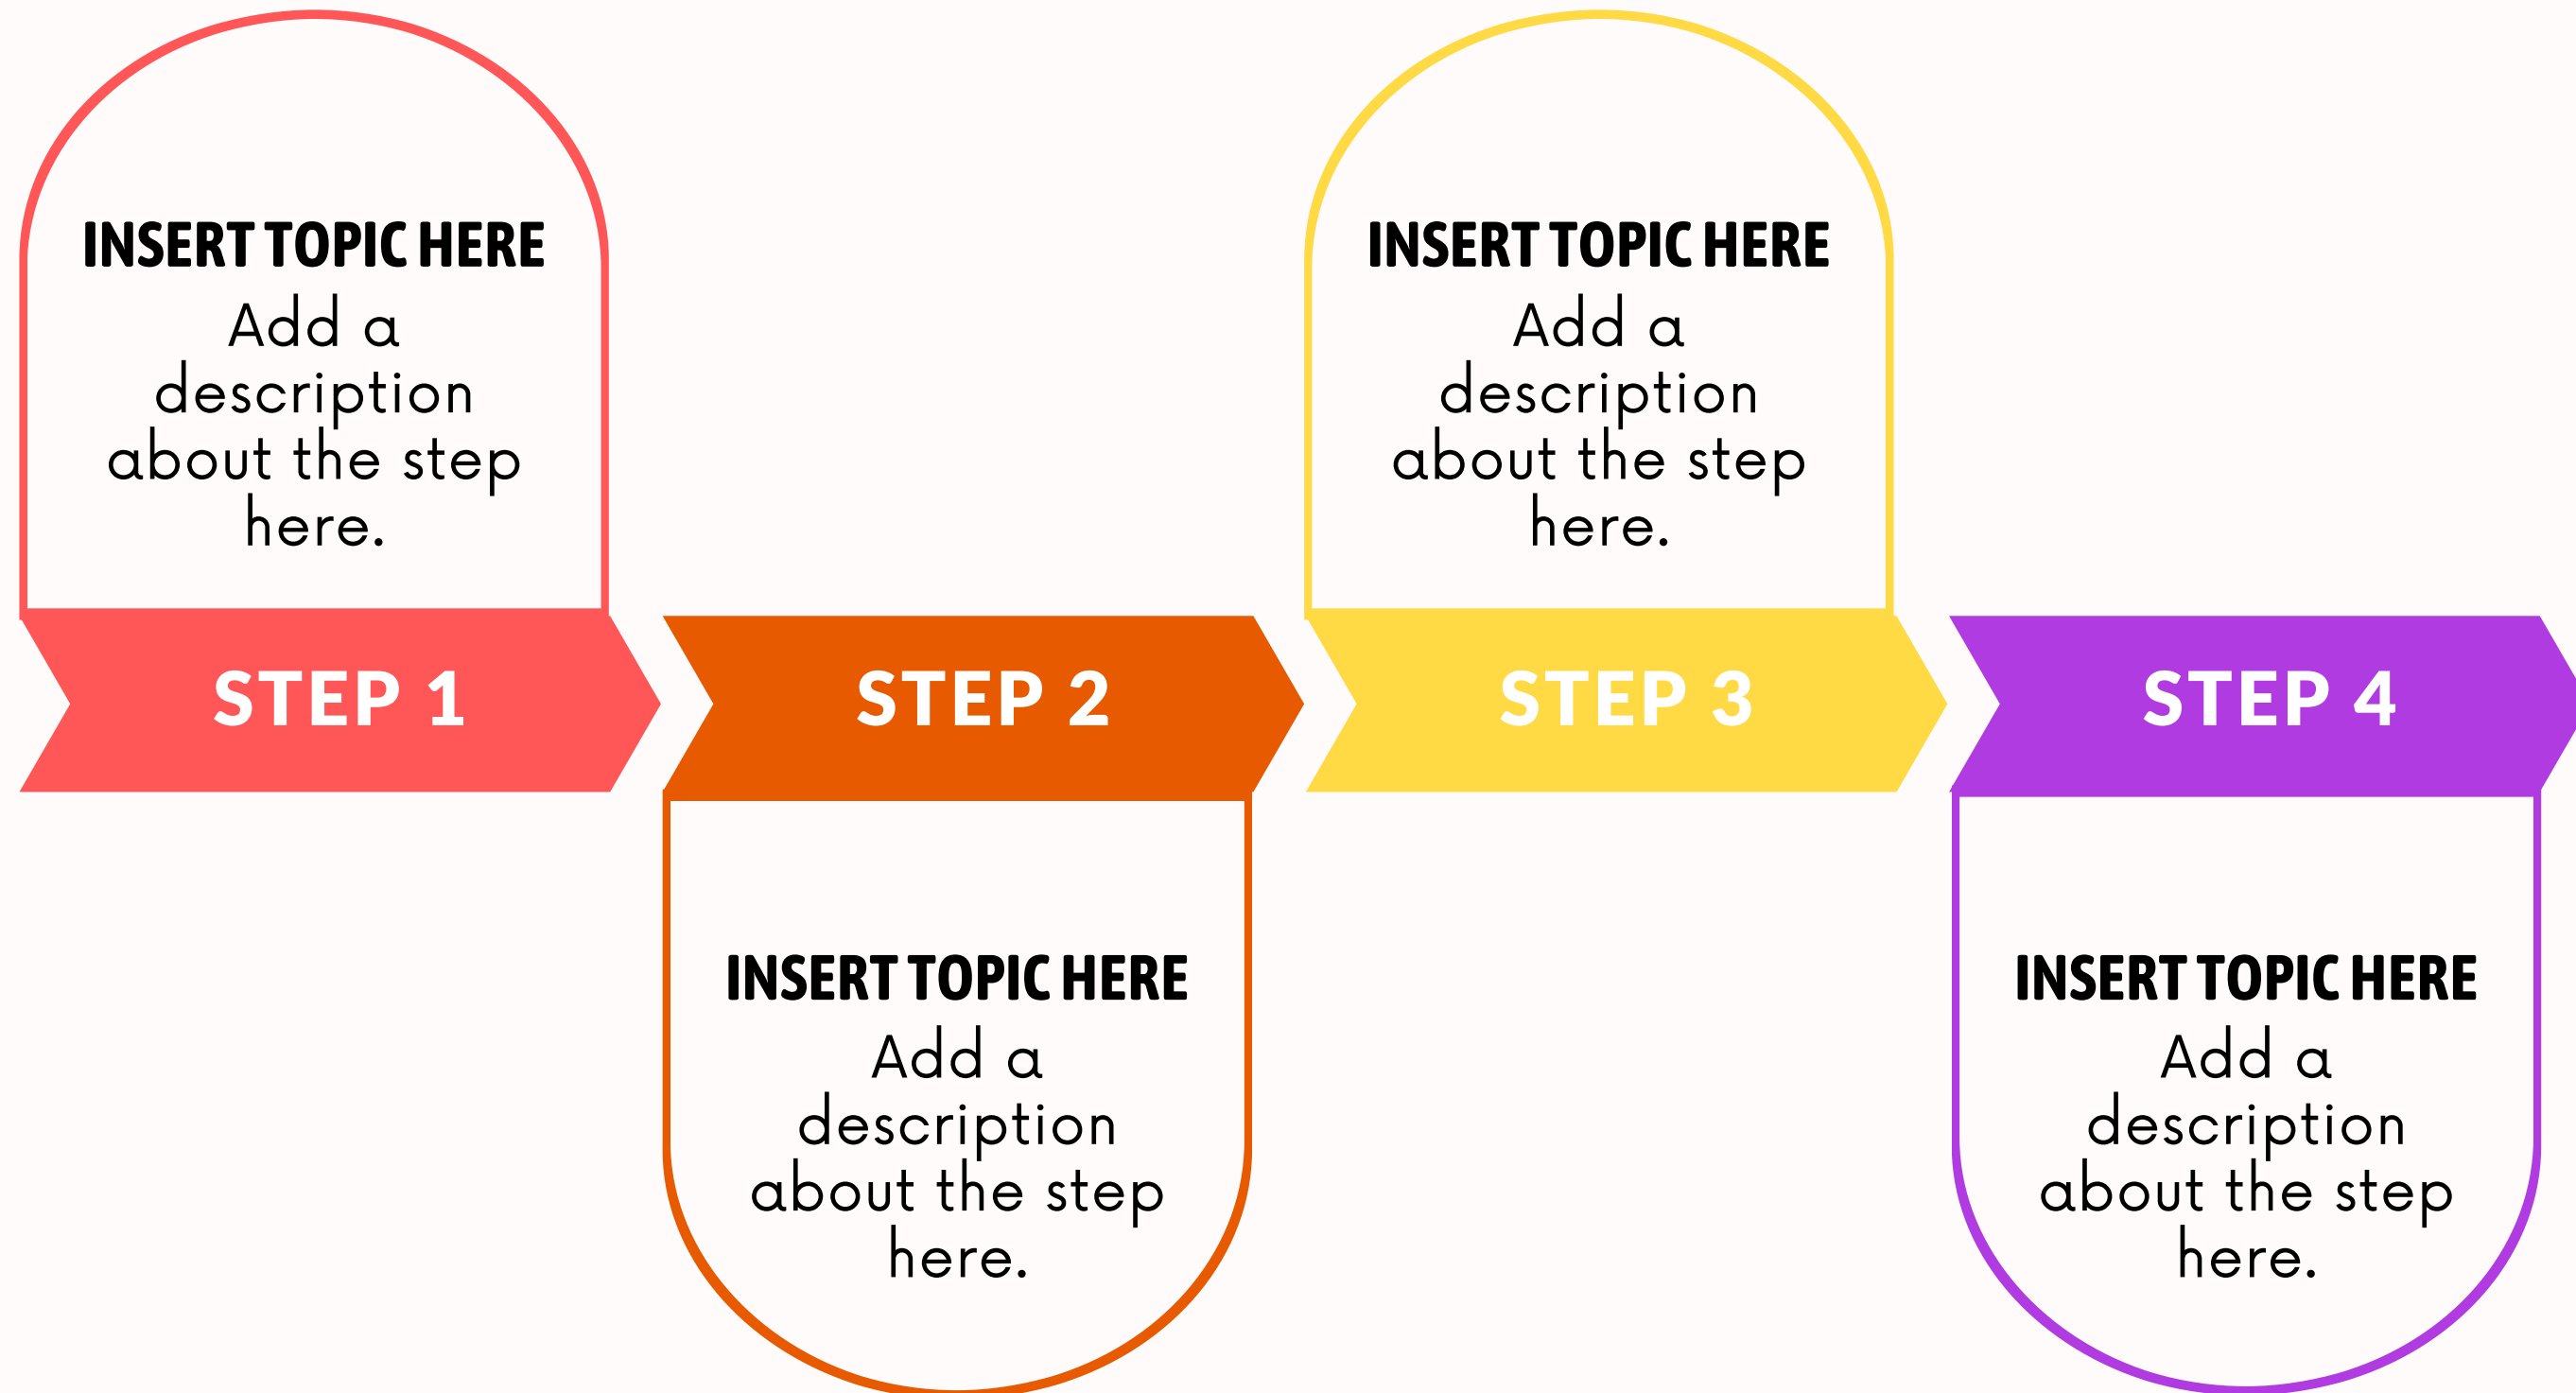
INSERT TOPIC HERE
Add a description about the step here.

STEP 1

STEP 2

INSERT TOPIC HERE
Add a description about the step here.

INSERT TOPIC HERE
Add a description about the step here.

STEP 3

STEP 4

INSERT TOPIC HERE
Add a description about the step here.